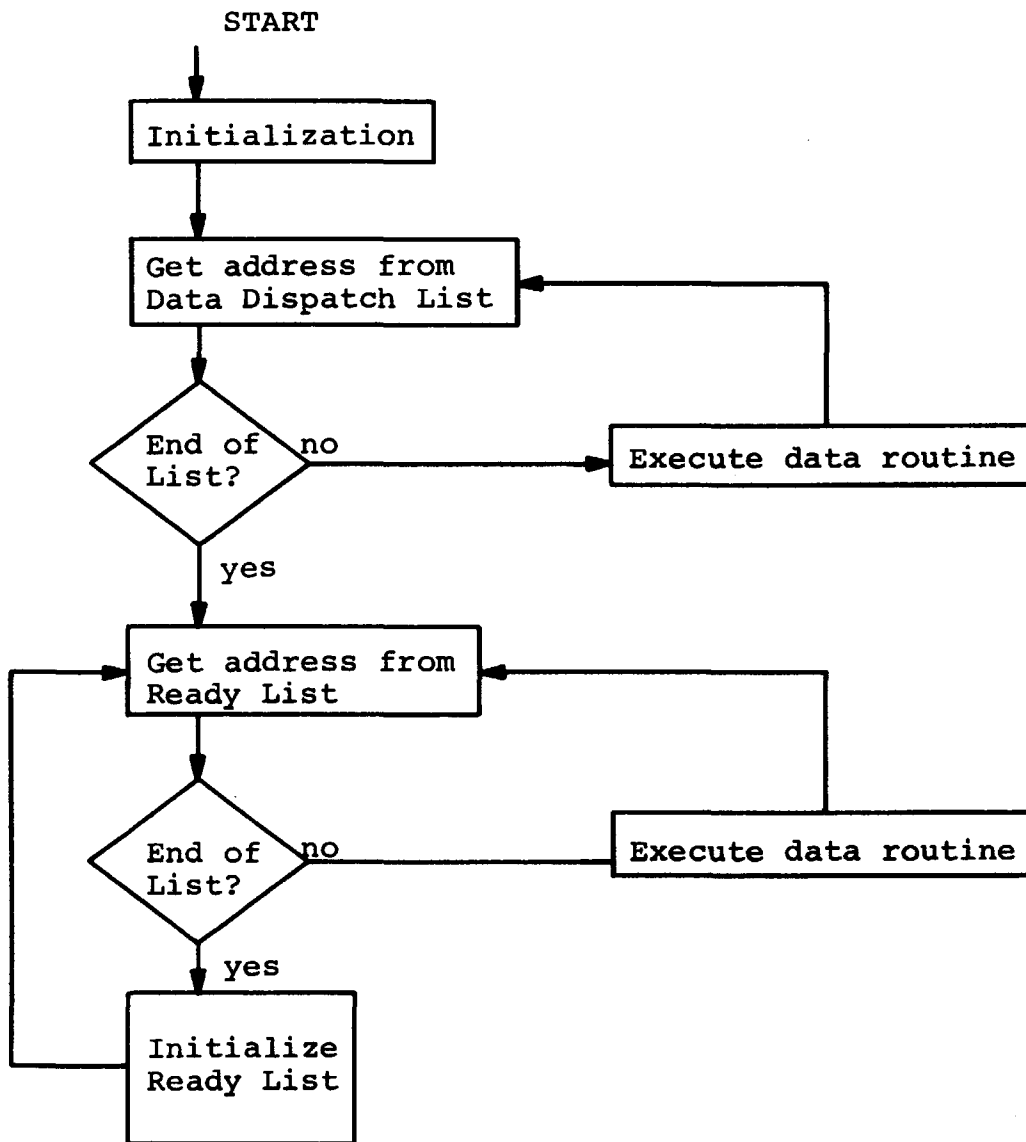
START

Initialization

Get address from Data Dispatch List

End of List?

no

Execute data routine

yes

Get address from Ready List

End of List?

no

Execute data routine

yes

Initialize Ready List